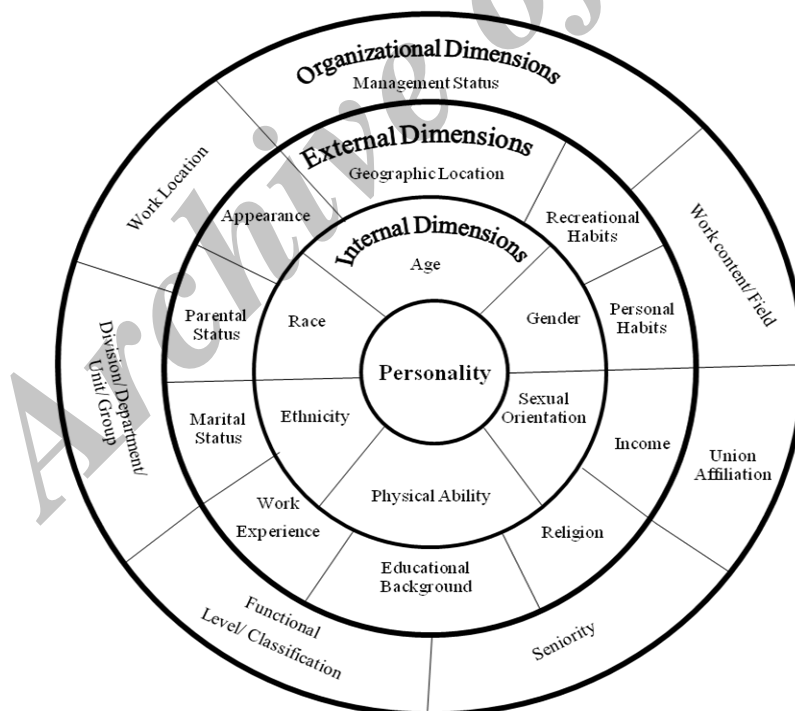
Archive of SID

Organizational Dimensions

Management Status

External Dimensions

Geographic Location

Internal Dimensions

Age

Work Location

Appearance

Recreational Habits

Work content/ Field

Parental Status

Race

Gender

Personal Habits

Division/ Department/ Unit/ Group

Personality

Marital Status

Ethnicity

Sexual Orientation

Income

Union Affiliation

Work Experience

Physical Ability

Religion

Educational Background

Functional Level/ Classification

Seniority